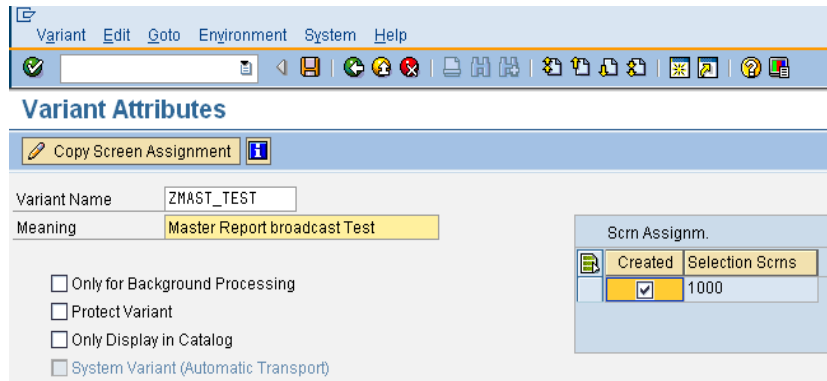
Variant Edit Goto Environment System Help

Variant Attributes

Copy Screen Assignment

Variant Name ZMAST_TEST
Meaning Master Report broadcast Test

Scrn Assignm.

| Created | Selection Scrns |
|---|---|
| ☑ | 1000 |

☐ Only for Background Processing
☐ Protect Variant
☐ Only Display in Catalog
☐ System Variant (Automatic Transport)